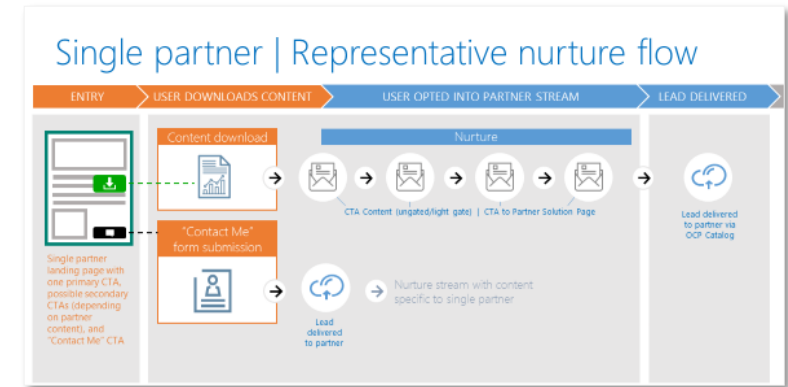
Single partner | Representative nurture flow

ENTRY

USER DOWNLOADS CONTENT

USER OPTED INTO PARTNER STREAM

LEAD DELIVERED

Content download

Nurture

CTA Content (ungated/light gate) | CTA to Partner Solution Page

Lead delivered to partner via OCP Catalog

"Contact Me" form submission

Single partner landing page with one primary CTA, possible secondary CTAs (depending on partner content), and "Contact Me" CTA

Lead delivered to partner

Nurture stream with content specific to single partner